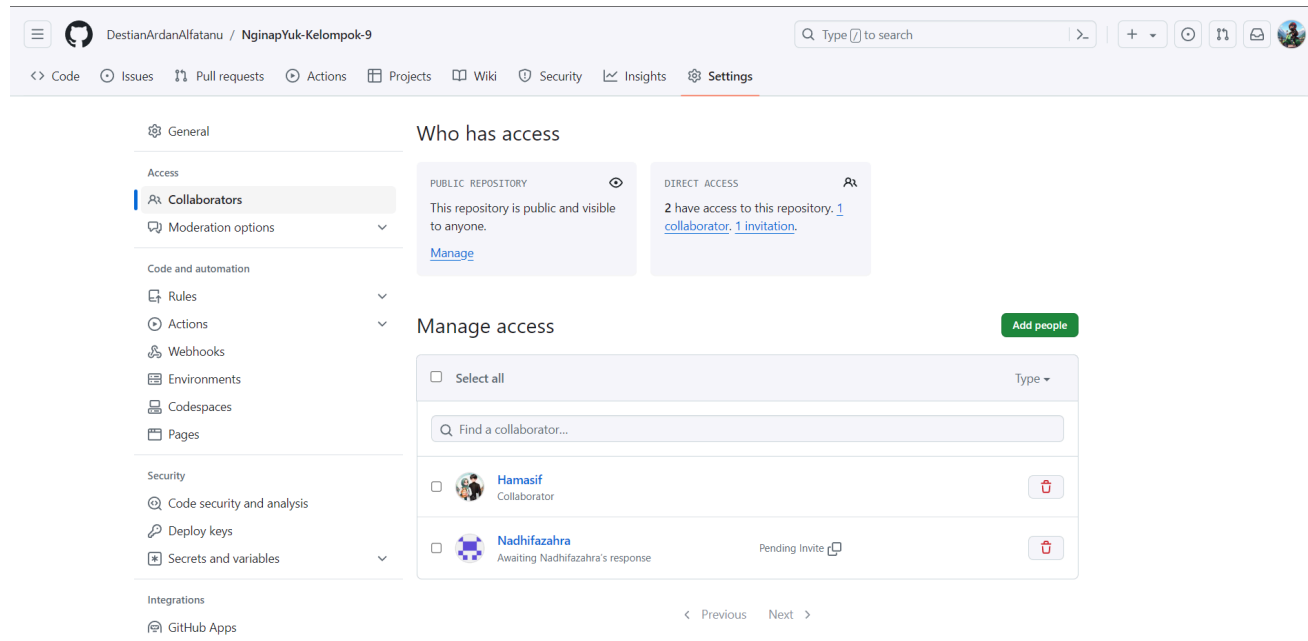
DestianArdanAlfatanu / NginapYuk-Kelompok-9

Type / to search

Code Issues Pull requests Actions Projects Wiki Security Insights Settings

General

Access
Collaborators
Moderation options

Code and automation
Rules
Actions
Webhooks
Environments
Codespaces
Pages

Security
Code security and analysis
Deploy keys
Secrets and variables

Integrations
GitHub Apps

Who has access

PUBLIC REPOSITORY
This repository is public and visible to anyone.
Manage

DIRECT ACCESS
2 have access to this repository. 1 collaborator. 1 invitation.

Manage access

Add people

Select all

Type

Find a collaborator...

Hamasif
Collaborator

Nadhifazahra
Awaiting Nadhifazahra's response

Pending Invite

Previous Next